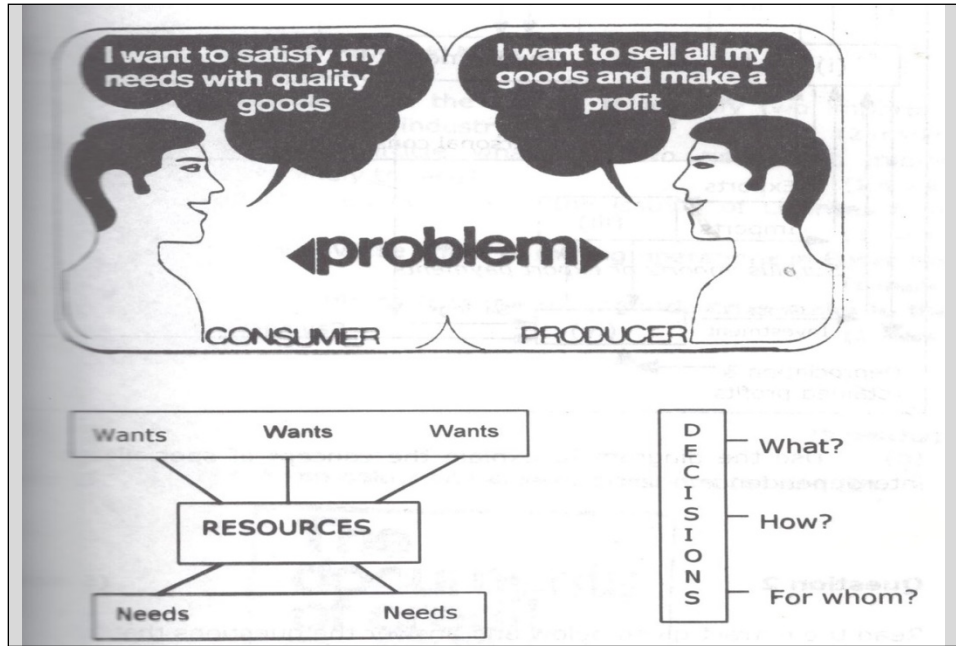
I want to satisfy my needs with quality goods

I want to sell all my goods and make a profit

problem

CONSUMER

PRODUCER

Wants

Wants

Wants

RESOURCES

Needs

Needs

D
E
C
I
S
I
O
N
S

What?

How?

For whom?